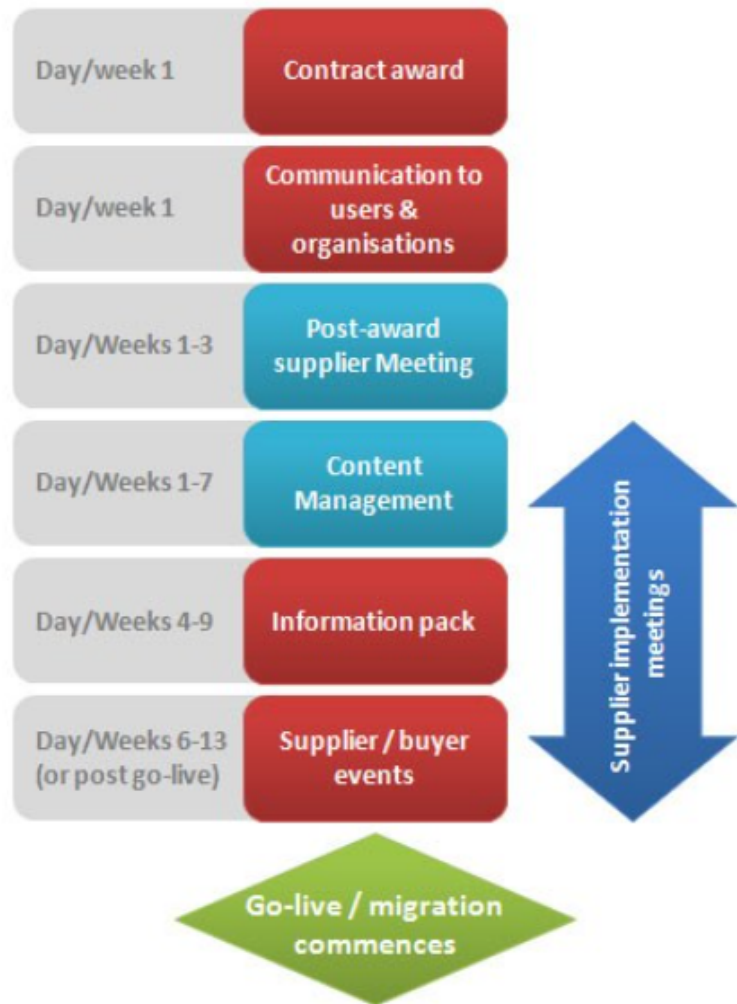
Day/week 1
Contract award

Day/week 1
Communication to users & organisations

Day/Weeks 1-3
Post-award supplier Meeting

Day/Weeks 1-7
Content Management

Day/Weeks 4-9
Information pack

Day/Weeks 6-13 (or post go-live)
Supplier / buyer events

Supplier implementation meetings

Go-live / migration commences